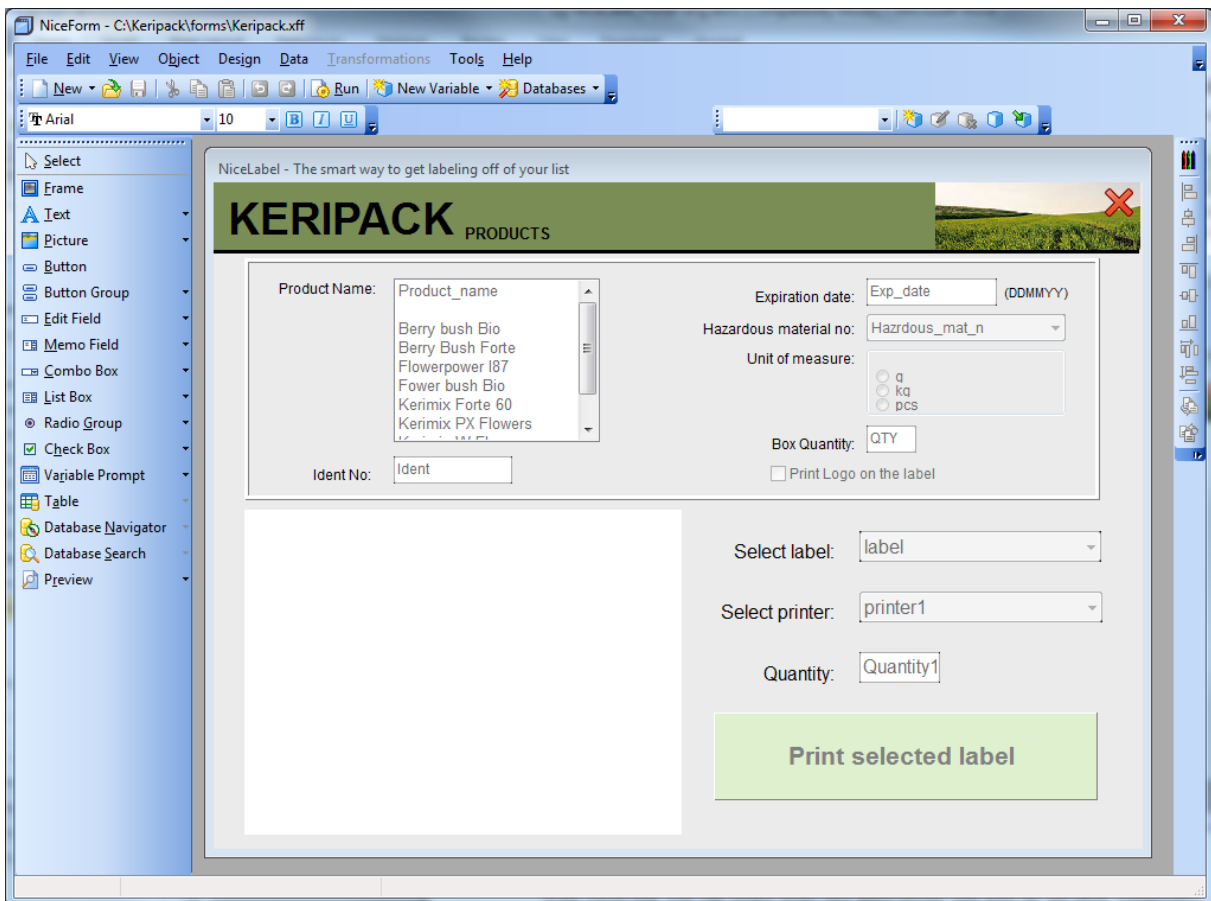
NiceForm - C:\Keripack\forms\Keripack.xff

File Edit View Object Design Data Transformations Tools Help

New Run New Variable Databases

Arial 10 B I U

Select
Frame
Text
Picture
Button
Button Group
Edit Field
Memo Field
Combo Box
List Box
Radio Group
Check Box
Variable Prompt
Table
Database Navigator
Database Search
Preview

NiceLabel - The smart way to get labeling off of your list

KERIPACK PRODUCTS

Product Name:
Product_name

Berry bush Bio
Berry Bush Forte
Flowerpower I87
Fower bush Bio
Kerimix Forte 60
Kerimix PX Flowers

Ident No: Ident

Expiration date: Exp_date (DDMMYY)
Hazardous material no: Hazrdous_mat_n
Unit of measure:
g
kg
pcs
Box Quantity: QTY
Print Logo on the label

Select label: label
Select printer: printer1
Quantity: Quantity1

Print selected label